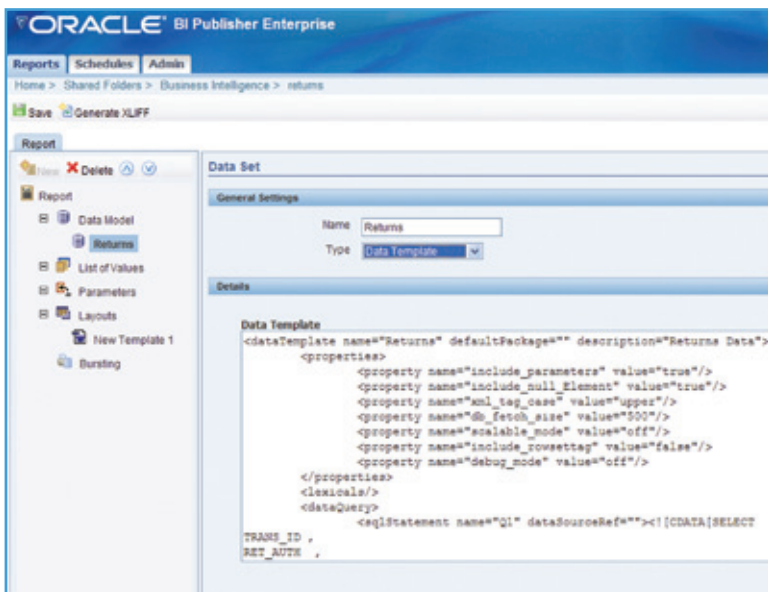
ORACLE BI Publisher Enterprise

Reports Schedules Admin

Home > Shared Folders > Business Intelligence > returns

Save Generate XLIFF

Report

New Delete

Report
Data Model
Returns
List of Values
Parameters
Layouts
New Template 1
Bursting

Data Set

General Settings

Name Returns
Type Data Template

Details

Data Template
<dataTemplate name="Returns" defaultPackage="" description="Returns Data">
<properties>
<property name="include_parameters" value="true"/>
<property name="include_null_Element" value="true"/>
<property name="xml_tag_case" value="upper"/>
<property name="db_fetch_size" value="500"/>
<property name="scalable_mode" value="off"/>
<property name="include_rowsettag" value="false"/>
<property name="debug_mode" value="off"/>
</properties>
<lexicals/>
<dataQuery>
<sqlStatement name="Q1" dataSourceRef=""><![CDATA[SELECT
TRANS_ID ,
RET_AUTH ,